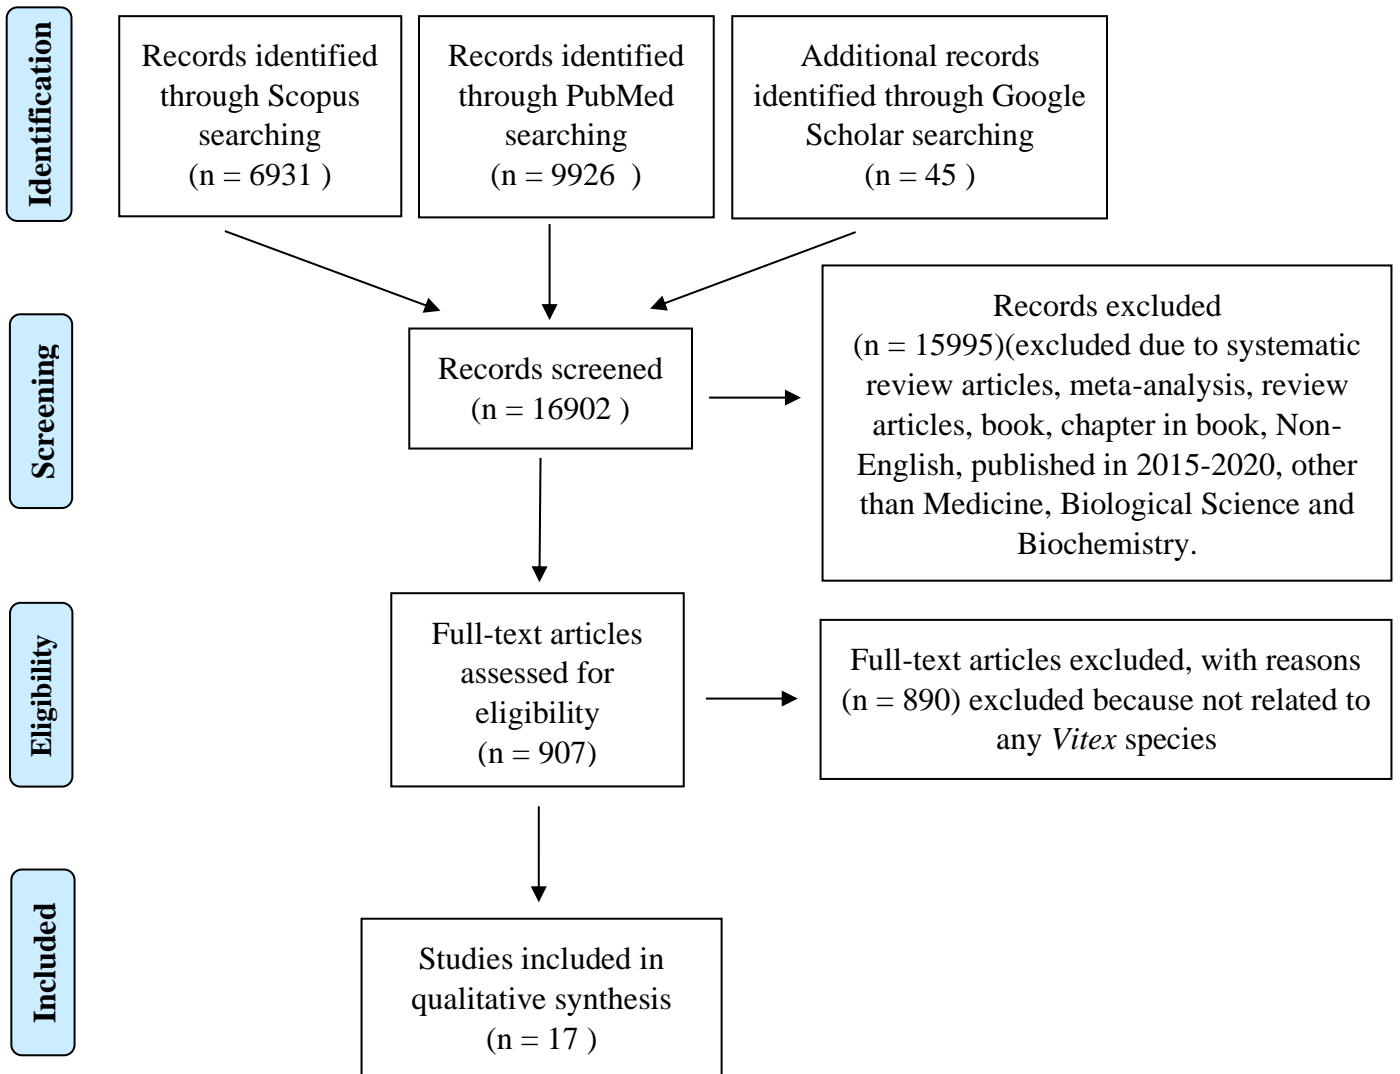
Identification

Records identified through Scopus searching (n = 6931 )

Records identified through PubMed searching (n = 9926 )

Additional records identified through Google Scholar searching (n = 45 )

Screening

Records screened (n = 16902 )

Records excluded (n = 15995)(excluded due to systematic review articles, meta-analysis, review articles, book, chapter in book, Non-English, published in 2015-2020, other than Medicine, Biological Science and Biochemistry.

Eligibility

Full-text articles assessed for eligibility (n = 907)

Full-text articles excluded, with reasons (n = 890) excluded because not related to any Vitex species

Included

Studies included in qualitative synthesis (n = 17 )